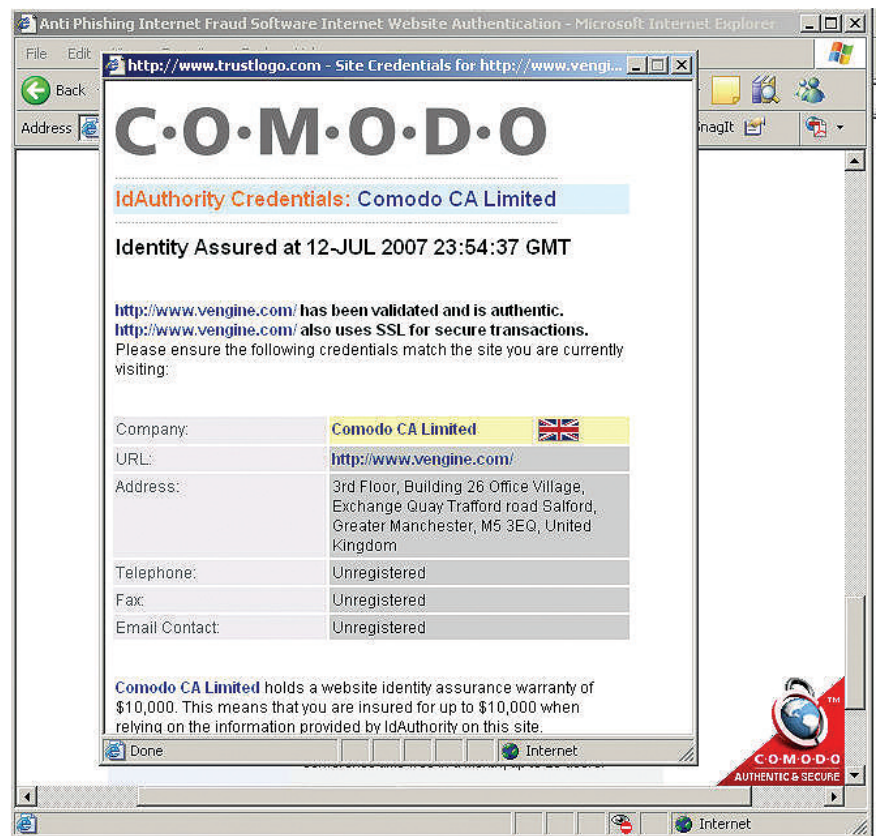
Anti Phishing Internet Fraud Software Internet Website Authentication - Microsoft Internet Explorer

File Edit

Back

Address

http://www.trustlogo.com - Site Credentials for http://www.vengi

C·O·M·O·D·O

IdAuthority Credentials: Comodo CA Limited

Identity Assured at 12-JUL 2007 23:54:37 GMT

http://www.vengine.com/ has been validated and is authentic.
http://www.vengine.com/ also uses SSL for secure transactions.
Please ensure the following credentials match the site you are currently visiting:

| Company: | Comodo CA Limited |
|---|---|
| URL: | http://www.vengine.com/ |
| Address: | 3rd Floor, Building 26 Office Village, Exchange Quay Trafford road Salford, Greater Manchester, M5 3EQ, United Kingdom |
| Telephone: | Unregistered |
| Fax: | Unregistered |
| Email Contact: | Unregistered |

Comodo CA Limited holds a website identity assurance warranty of $10,000. This means that you are insured for up to $10,000 when relying on the information provided by IdAuthority on this site.

Done

Internet

nagIt

TM

C·O·M·O·D·O

AUTHENTIC & SECURE

Internet